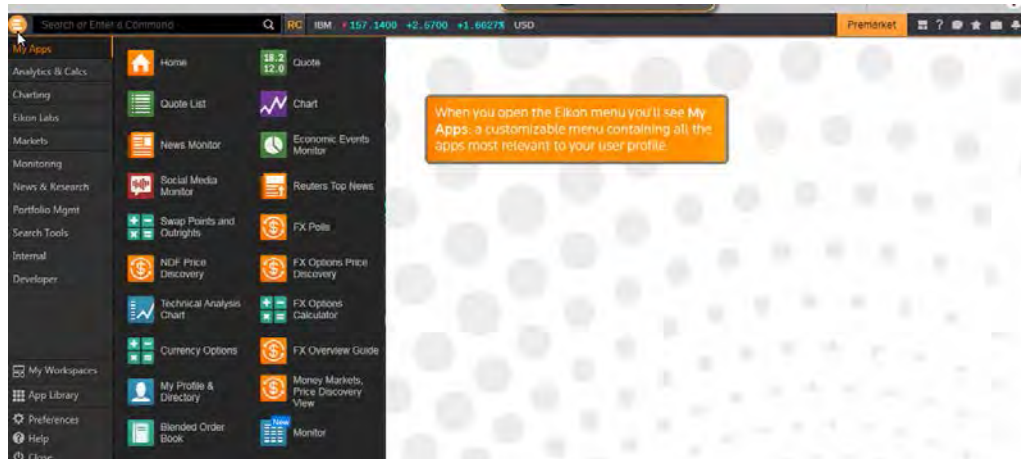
Search or Enter a Command RC IBM 157.1400 +2.5700 +1.6027% USD Premarket

My Apps
Analytics & Calcs
Charting
Eikon Labs
Markets
Monitoring
News & Research
Portfolio Mgmt
Search Tools
Internal
Developer

Home
18.2 12.0 Quote
Quote List
Chart
News Monitor
Economic Events Monitor
Social Media Monitor
Reuters Top News
Swap Points and Outrights
FX Polls
NDF Price Discovery
FX Options Price Discovery
Technical Analysis Chart
FX Options Calculator
Currency Options
FX Overview Guide
My Profile & Directory
Money Markets, Price Discovery View
Blended Order Book
New Monitor

My Workspaces
App Library
Preferences
Help
Close

When you open the Eikon menu you'll see My Apps, a customizable menu containing all the apps most relevant to your user profile.